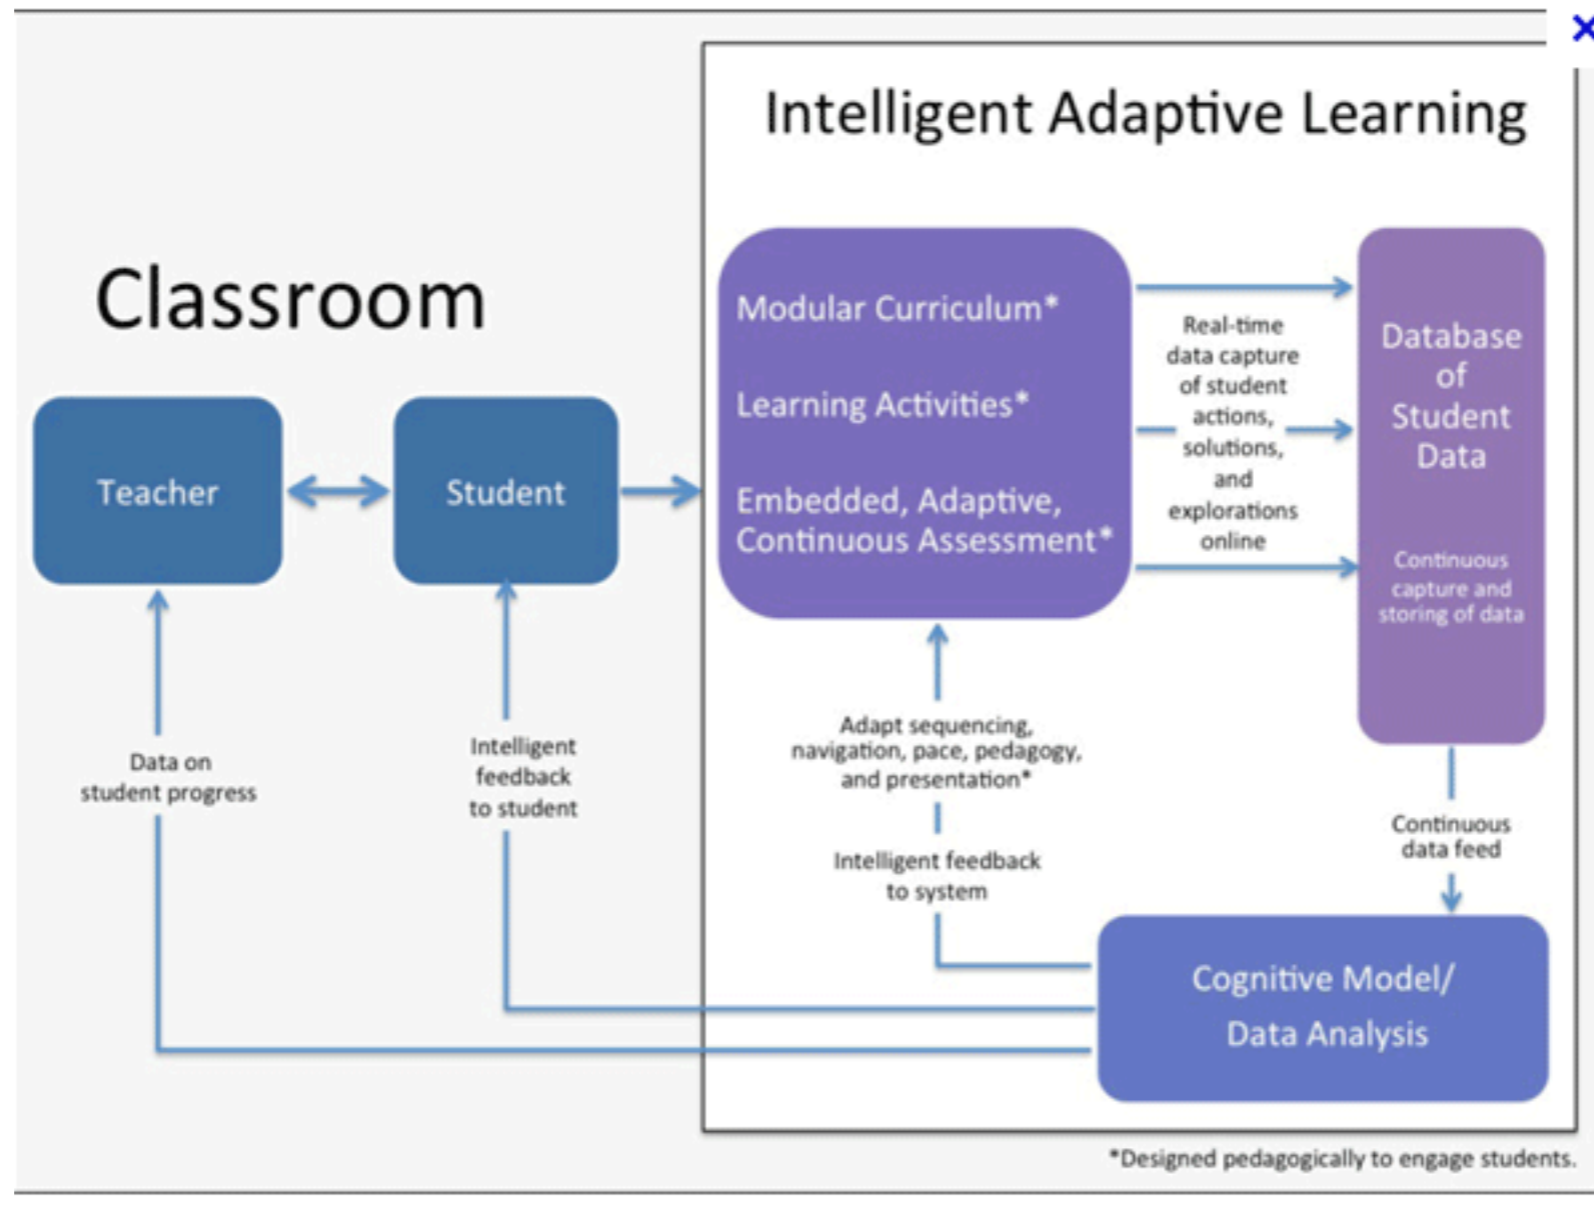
Intelligent Adaptive Learning

Classroom

Teacher

Student

Modular Curriculum*

Learning Activities*

Embedded, Adaptive, Continuous Assessment*

Real-time data capture of student actions, solutions, and explorations online

Database of Student Data

Continuous capture and storing of data

Data on student progress

Intelligent feedback to student

Adapt sequencing, navigation, pace, pedagogy, and presentation*

Intelligent feedback to system

Continuous data feed

Cognitive Model/ Data Analysis

*Designed pedagogically to engage students.